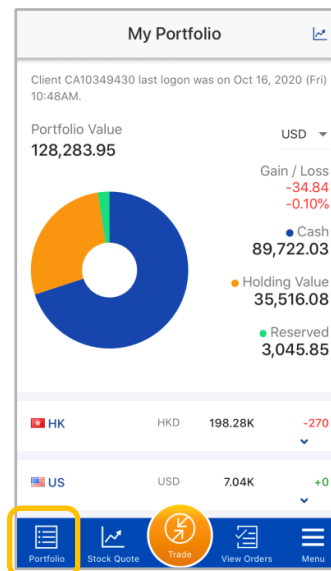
My Portfolio

Client CA10349430 last logon was on Oct 16, 2020 (Fri) 10:48AM.

Portfolio Value
128,283.95

USD

Gain / Loss
-34.84
-0.10%

Cash
89,722.03

Holding Value
35,516.08

Reserved
3,045.85

| HK | HKD | 198.28K | -270 |
|---|---|---|---|
| US | USD | 7.04K | +0 |

Portfolio
Stock Quote
Trade
View Orders
Menu